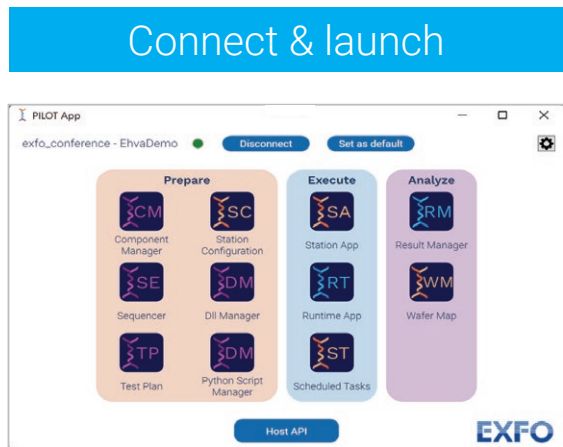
Connect & launch

PILOT App

exfo_conference - EhvaDemo

Disconnect

Set as default

Prepare

CM
Component Manager

SC
Station Configuration

SE
Sequencer

DM
Dll Manager

TP
Test Plan

DM
Python Script Manager

Execute

SA
Station App

RT
Runtime App

ST
Scheduled Tasks

Analyze

RM
Result Manager

WM
Wafer Map

Host API

EXFO